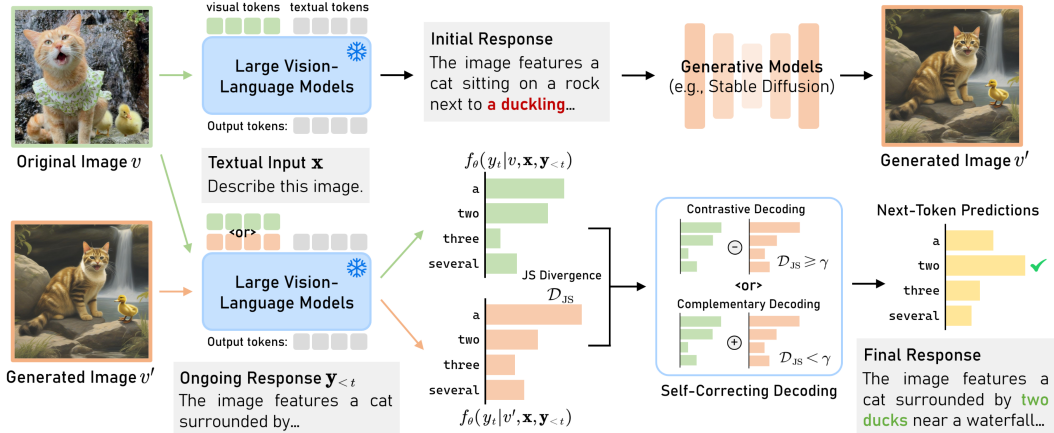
visual tokens textual tokens

Large Vision-Language Models

Output tokens:

Original Image $v$

Initial Response
The image features a cat sitting on a rock next to a duckling...

Generative Models (e.g., Stable Diffusion)

Generated Image $v'$

Textual Input $\mathbf{x}$
Describe this image.

<or>

Large Vision-Language Models

Output tokens:

Generated Image $v'$

Ongoing Response $\mathbf{y}_{<t}$
The image features a cat surrounded by...

$f_\theta(y_t|v, \mathbf{x}, \mathbf{y}_{<t})$

a
two
three
several

JS Divergence
$\mathcal{D}_{\text{JS}}$

a
two
three
several

$f_\theta(y_t|v', \mathbf{x}, \mathbf{y}_{<t})$

Contrastive Decoding
$\mathcal{D}_{\text{JS}} \geqslant \gamma$
<or>
Complementary Decoding
$\mathcal{D}_{\text{JS}} < \gamma$

Self-Correcting Decoding

Next-Token Predictions
a
two
three
several

Final Response
The image features a cat surrounded by two ducks near a waterfall...